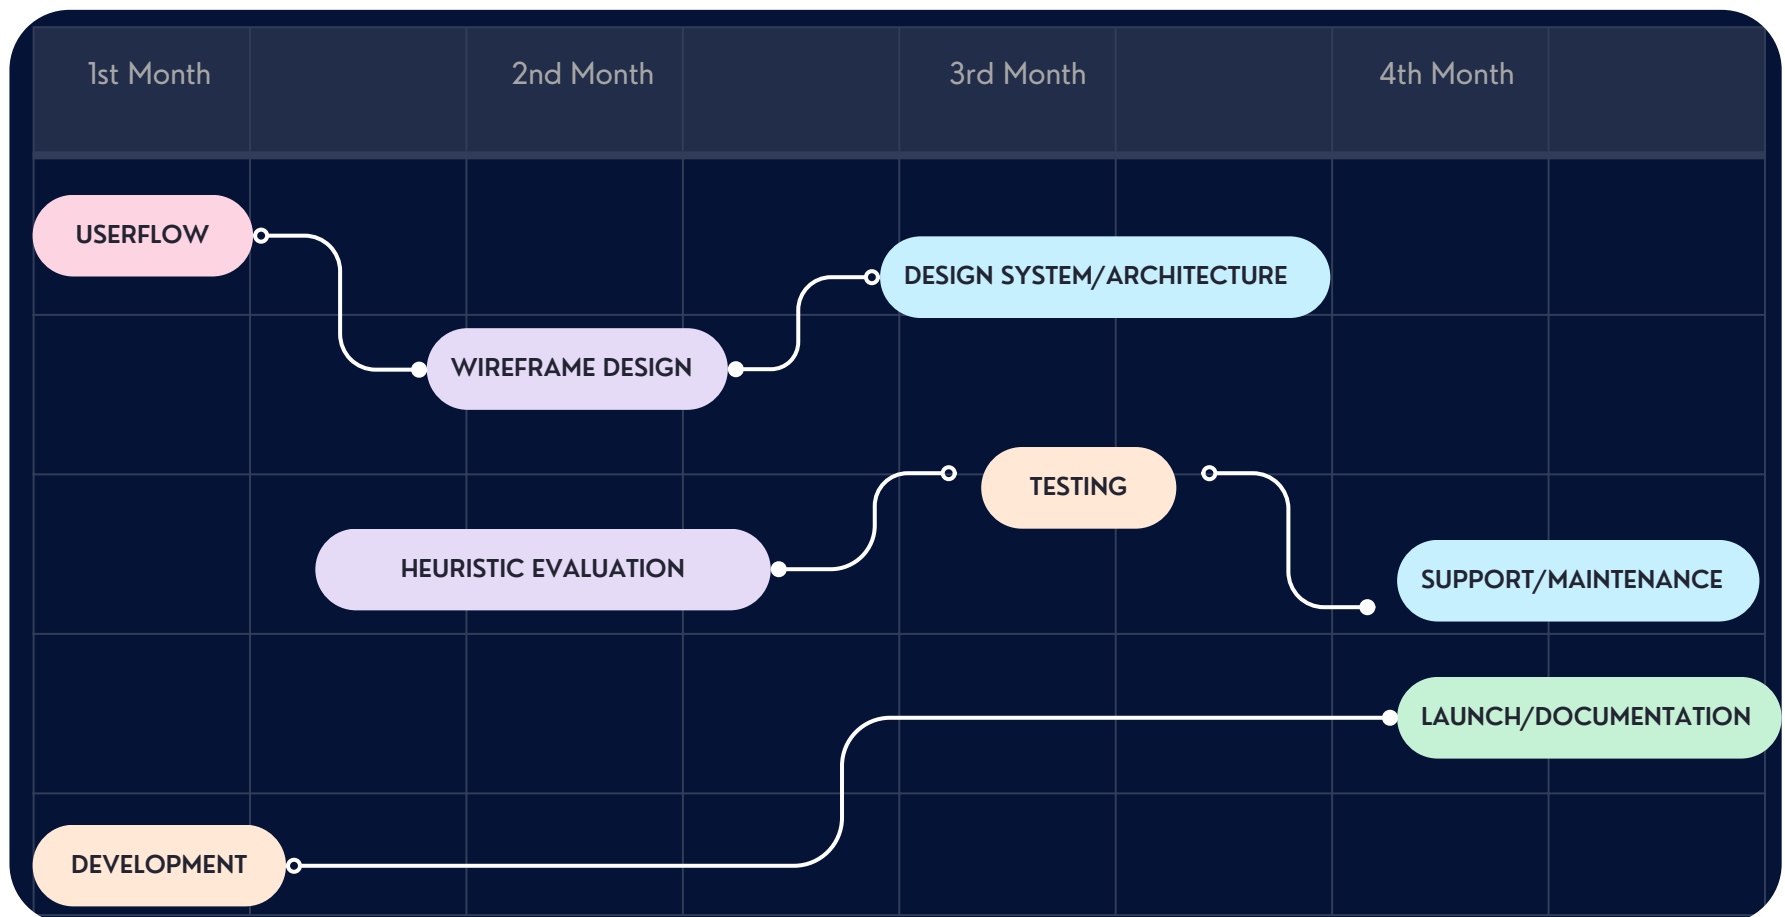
| 1st Month | 2nd Month | 3rd Month | 4th Month |
|---|---|---|---|

USERFLOW

DESIGN SYSTEM/ARCHITECTURE

WIREFRAME DESIGN

TESTING

HEURISTIC EVALUATION

SUPPORT/MAINTENANCE

LAUNCH/DOCUMENTATION

DEVELOPMENT